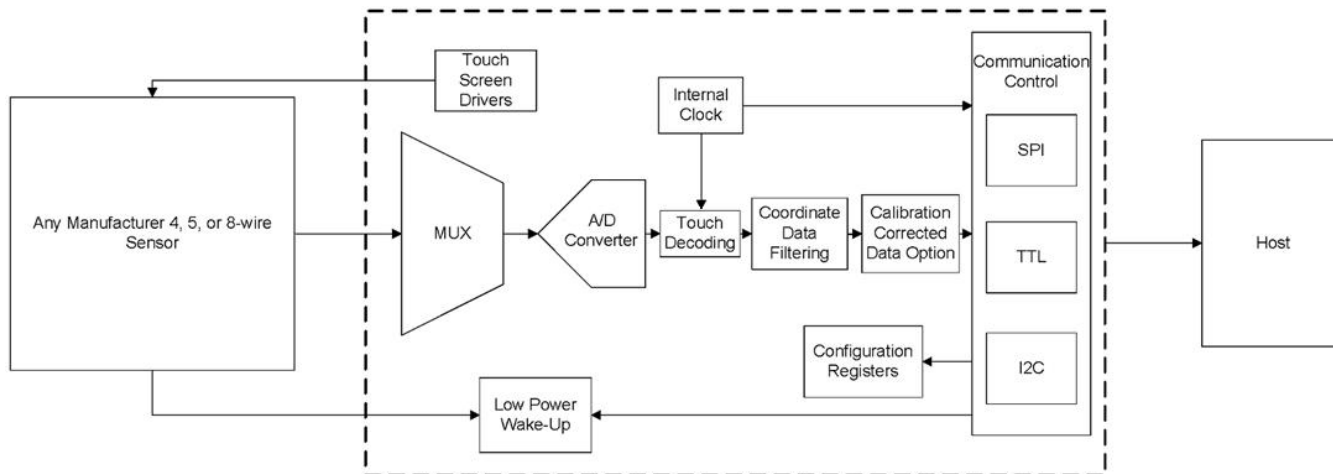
Touch Screen Drivers

Internal Clock

Communication Control

SPI

TTL

I2C

Any Manufacturer 4, 5, or 8-wire Sensor

MUX

A/D Converter

Touch Decoding

Coordinate Data Filtering

Calibration Corrected Data Option

Host

Configuration Registers

Low Power Wake-Up